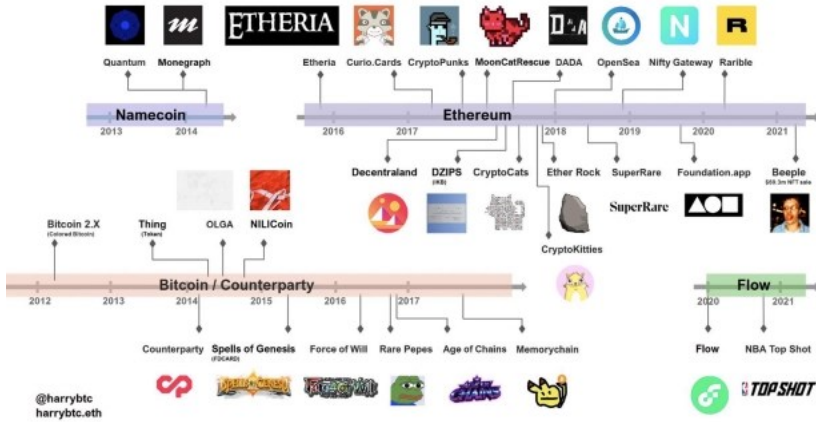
ETHERIA

Quantum
Monegraph
Etheria
Curio.Cards
CryptoPunks
MoonCatRescue
DADA
OpenSea
Nifty Gateway
Rarible

Namecoin
2013
2014

2016
2017
Ethereum
2018
2019
2020
2021

Decentraland
DZIPS (IKB)
CryptoCats
Ether Rock
SuperRare
Foundation.app
Beeple ($69.3m NFT sale)

SuperRare

CryptoKitties

Bitcoin 2.X (Colored Bitcoin)
Thing (Token)
OLGA
NILICoin

2012
2013
2014
Bitcoin / Counterparty
2015
2016
2017

Flow
2020
2021

Counterparty
Spells of Genesis (FDCARD)
Force of Will
Rare Pepes
Age of Chains
Memorychain
Flow
NBA Top Shot

@harrybtc
harrybtc.eth

TOP SHOT